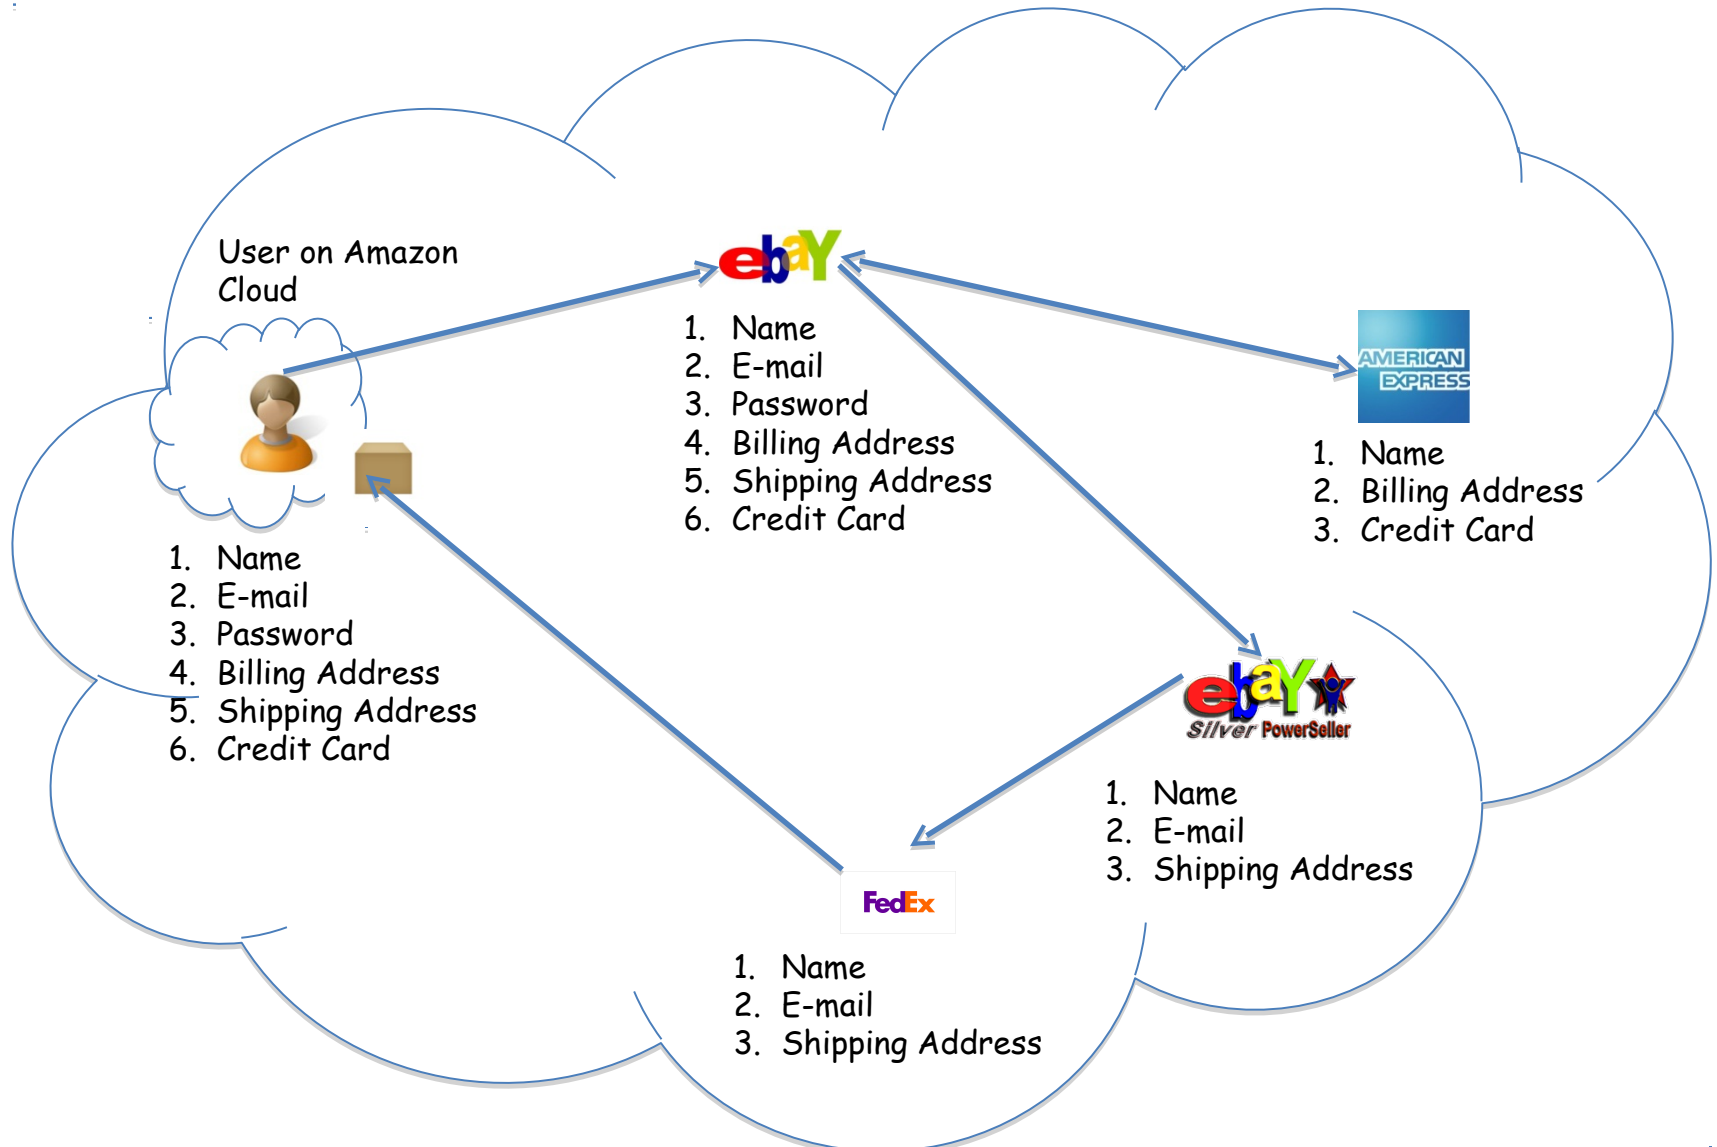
User on Amazon Cloud

1. Name
2. E-mail
3. Password
4. Billing Address
5. Shipping Address
6. Credit Card

ebaY

1. Name
2. E-mail
3. Password
4. Billing Address
5. Shipping Address
6. Credit Card

AMERICAN EXPRESS

1. Name
2. Billing Address
3. Credit Card

ebaY Silver PowerSeller

1. Name
2. E-mail
3. Shipping Address

FedEx

1. Name
2. E-mail
3. Shipping Address